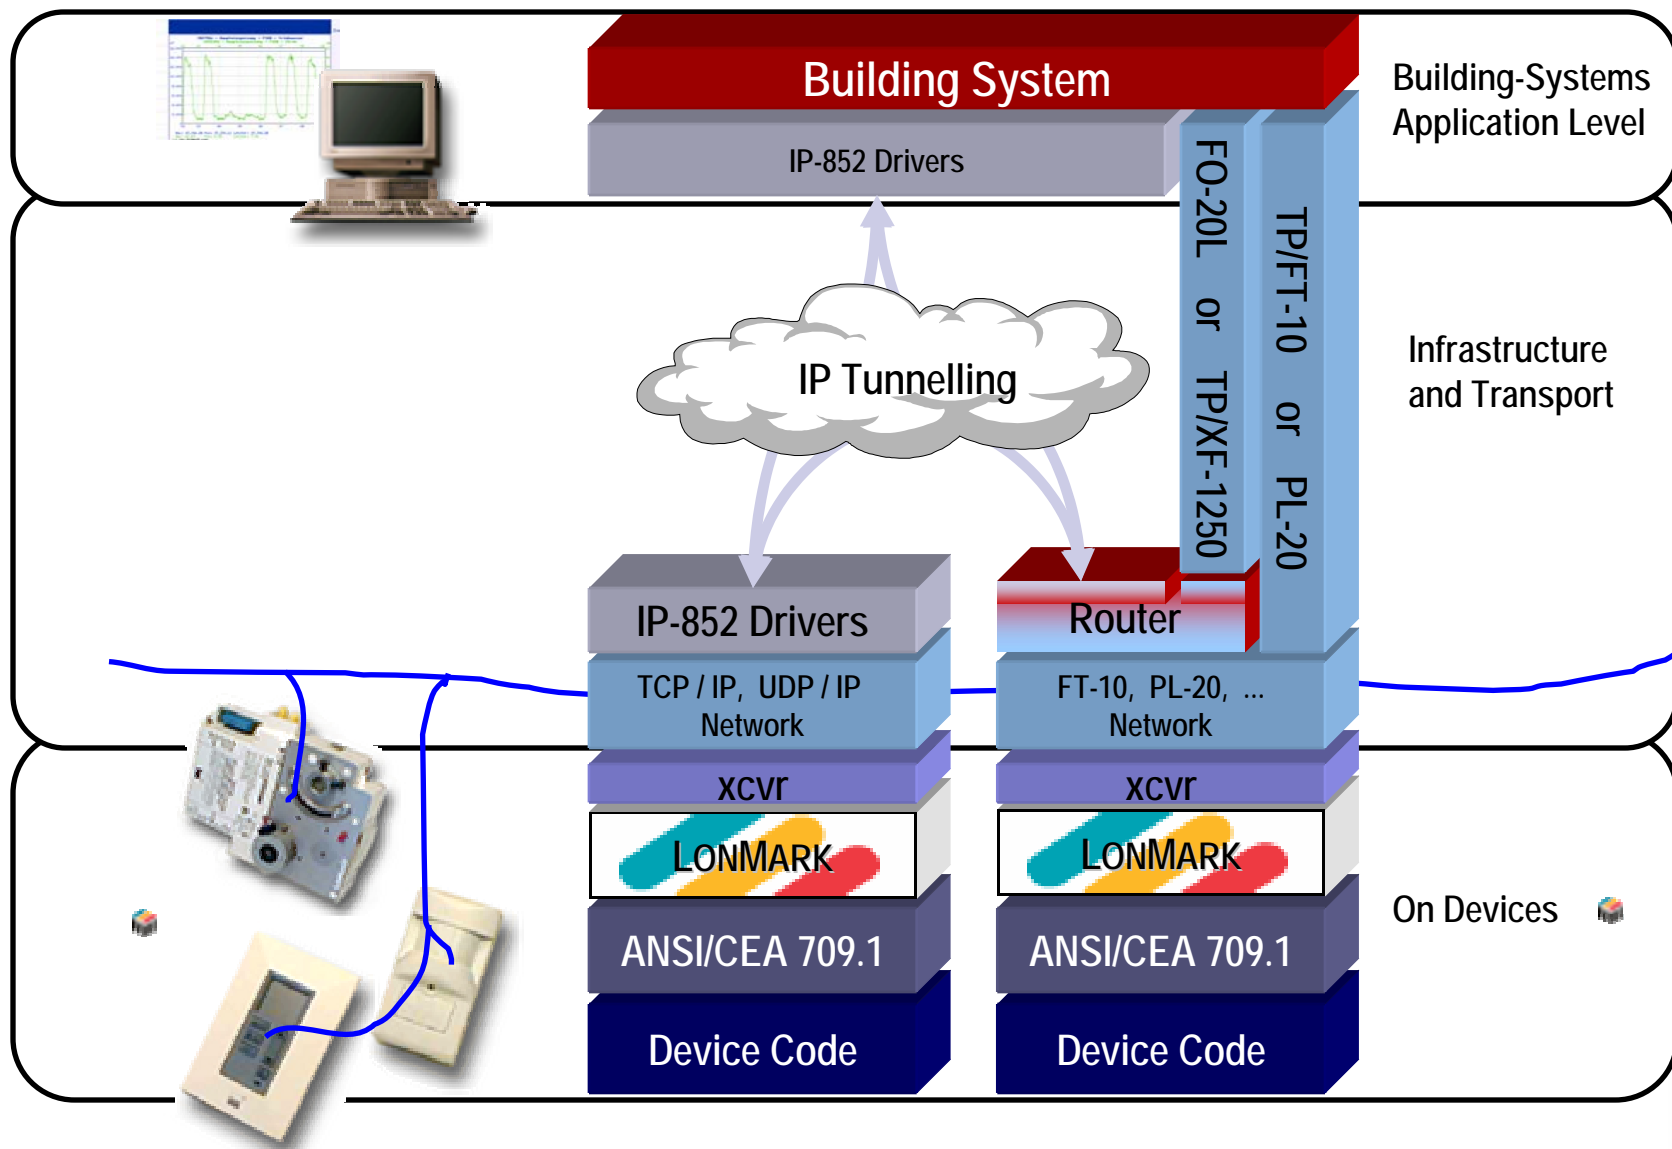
Building System

IP-852 Drivers

FO-20L or TP/XF-1250

TP/FT-10 or PL-20

Building-Systems Application Level

IP Tunnelling

Infrastructure and Transport

IP-852 Drivers

TCP / IP, UDP / IP Network

xcvr

LONMARK

ANSI/CEA 709.1

Device Code

Router

FT-10, PL-20, ... Network

xcvr

LONMARK

ANSI/CEA 709.1

Device Code

On Devices